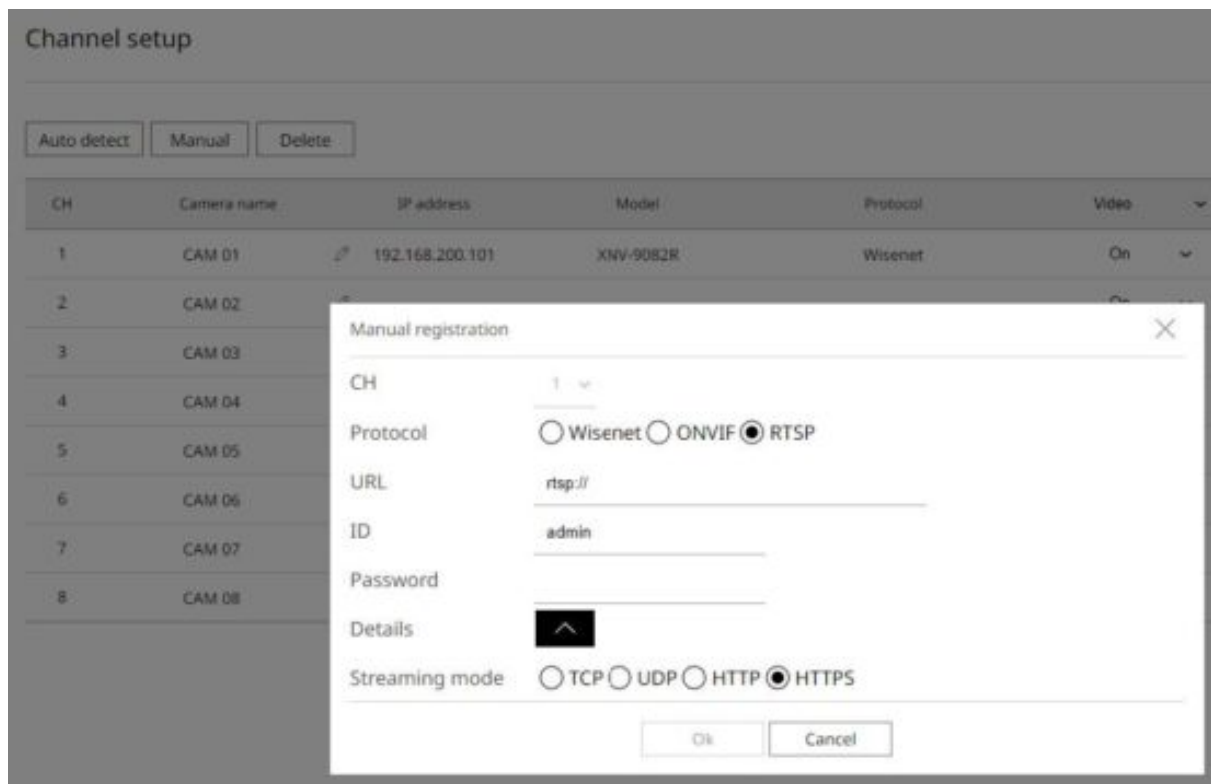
Channel setup

Auto detect | Manual | Delete

| CH | Camera name | IP address | Model | Protocol | Video |
|---|---|---|---|---|---|
| 1 | CAM 01 | 192.168.200.101 | XNV-9082R | Wisenet | On |
| 2 | CAM 02 | | | | On |
| 3 | CAM 03 | | | | |
| 4 | CAM 04 | | | | |
| 5 | CAM 05 | | | | |
| 6 | CAM 06 | | | | |
| 7 | CAM 07 | | | | |
| 8 | CAM 08 | | | | |

Manual registration

CH 1

Protocol Wisenet ONVIF RTSP

URL rtsp://

ID admin

Password

Details

Streaming mode TCP UDP HTTP HTTPS

Ok Cancel